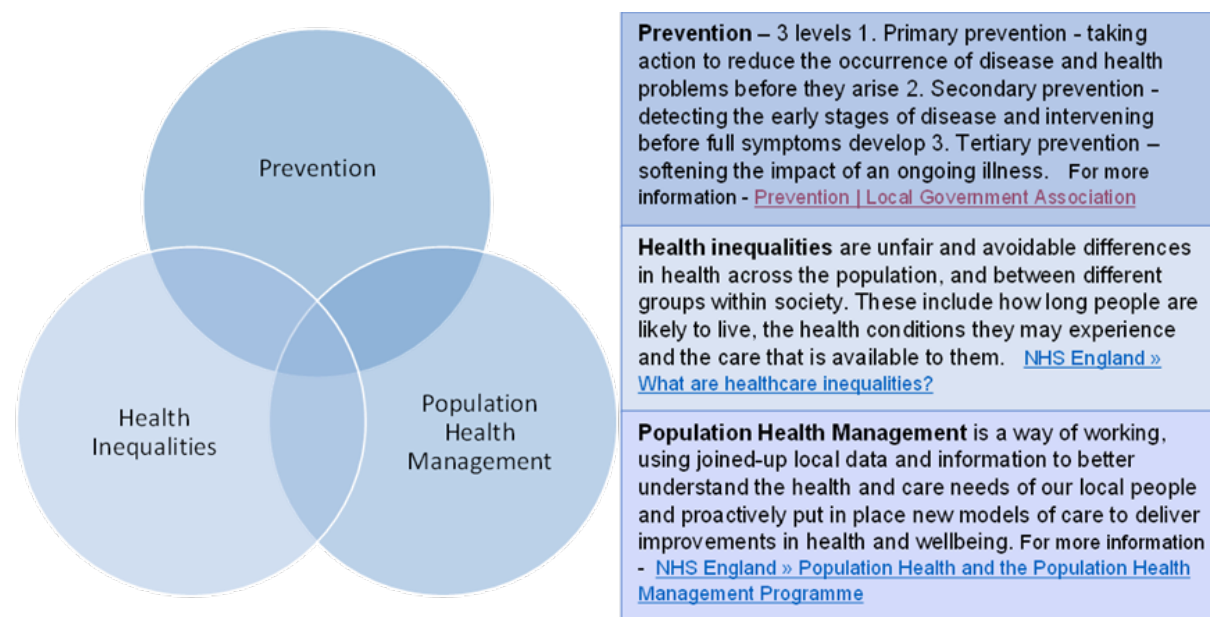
Prevention

Health Inequalities

Population Health Management

**Prevention** – 3 levels 1. Primary prevention - taking action to reduce the occurrence of disease and health problems before they arise 2. Secondary prevention - detecting the early stages of disease and intervening before full symptoms develop 3. Tertiary prevention – softening the impact of an ongoing illness. For more information - Prevention | Local Government Association

**Health inequalities** are unfair and avoidable differences in health across the population, and between different groups within society. These include how long people are likely to live, the health conditions they may experience and the care that is available to them. NHS England » What are healthcare inequalities?

**Population Health Management** is a way of working, using joined-up local data and information to better understand the health and care needs of our local people and proactively put in place new models of care to deliver improvements in health and wellbeing. For more information - NHS England » Population Health and the Population Health Management Programme